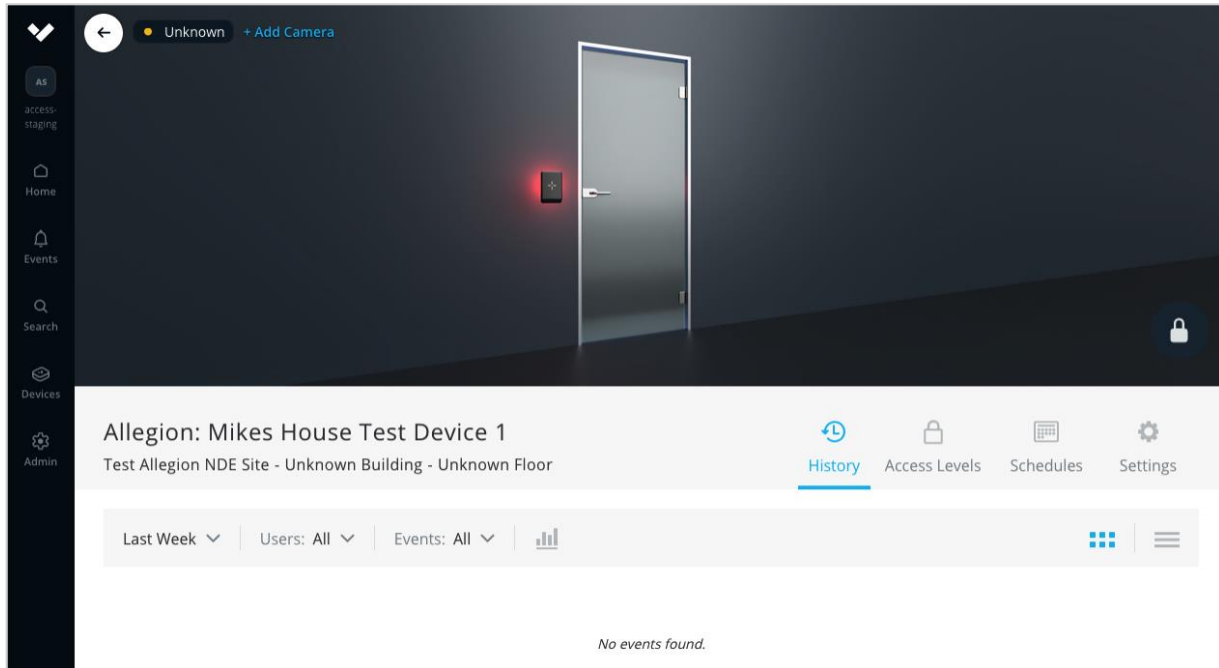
AS
access-staging
Home
Events
Search
Devices
Admin

Unknown + Add Camera

Allegion: Mikes House Test Device 1
Test Allegion NDE Site - Unknown Building - Unknown Floor

History Access Levels Schedules Settings

Last Week Users: All Events: All

No events found.